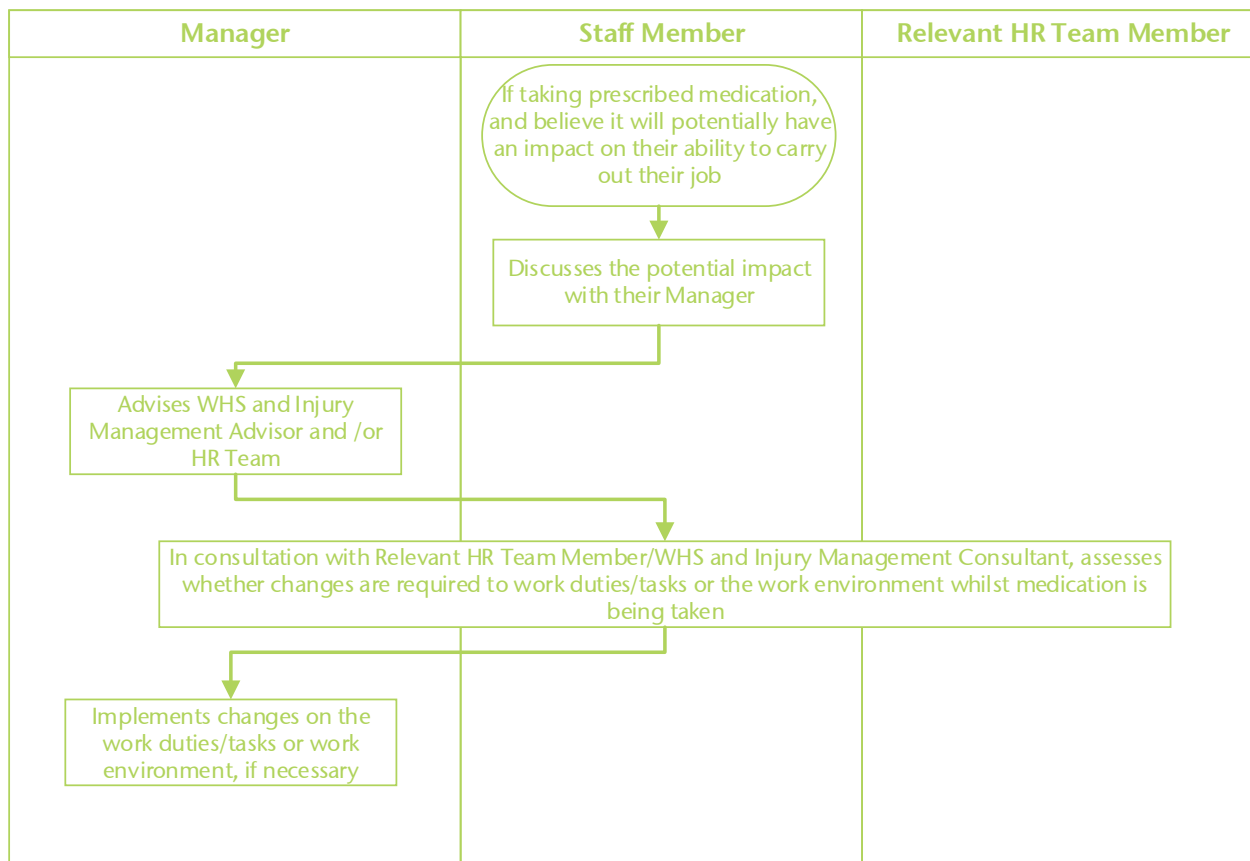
Manager

Staff Member

Relevant HR Team Member

If taking prescribed medication, and believe it will potentially have an impact on their ability to carry out their job

Discusses the potential impact with their Manager

Advises WHS and Injury Management Advisor and /or HR Team

In consultation with Relevant HR Team Member/WHS and Injury Management Consultant, assesses whether changes are required to work duties/tasks or the work environment whilst medication is being taken

Implements changes on the work duties/tasks or work environment, if necessary